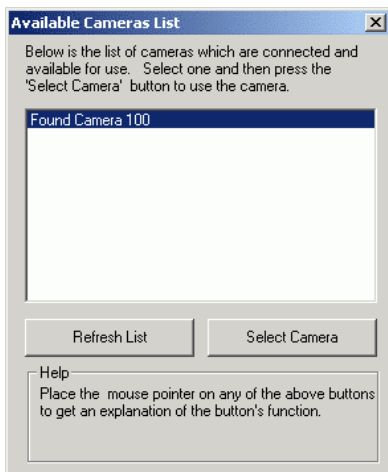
Available Cameras List

Below is the list of cameras which are connected and available for use. Select one and then press the 'Select Camera' button to use the camera.

Found Camera 100

Refresh List

Select Camera

Help

Place the mouse pointer on any of the above buttons to get an explanation of the button's function.